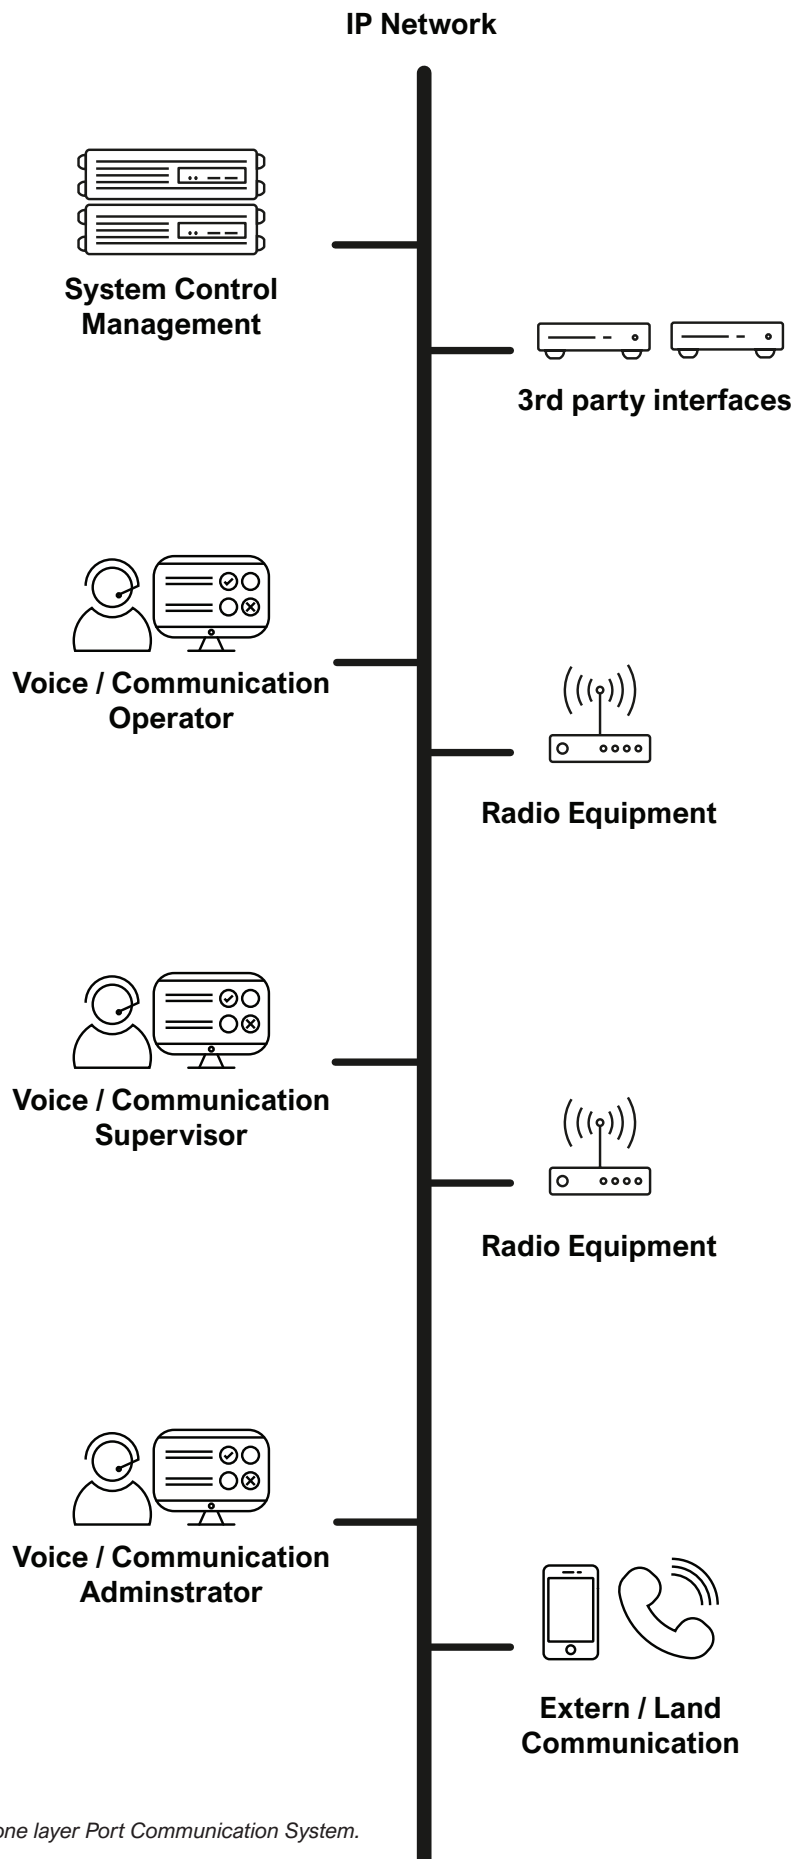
IP Network

System Control Management

3rd party interfaces

Voice / Communication Operator

Radio Equipment

Voice / Communication Supervisor

Radio Equipment

Voice / Communication Adminstrator

Extern / Land Communication

one layer Port Communication System.